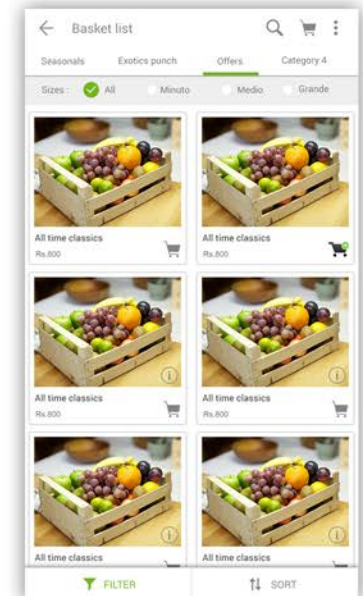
Basket list

Seasonals
Exotics punch
Offers
Category 4

Sizes :
All
Minuto
Medio
Grande

All time classics
Rs.800

All time classics
Rs.800

All time classics
Rs.800

All time classics
Rs.800

All time classics

All time classics

FILTER
SORT